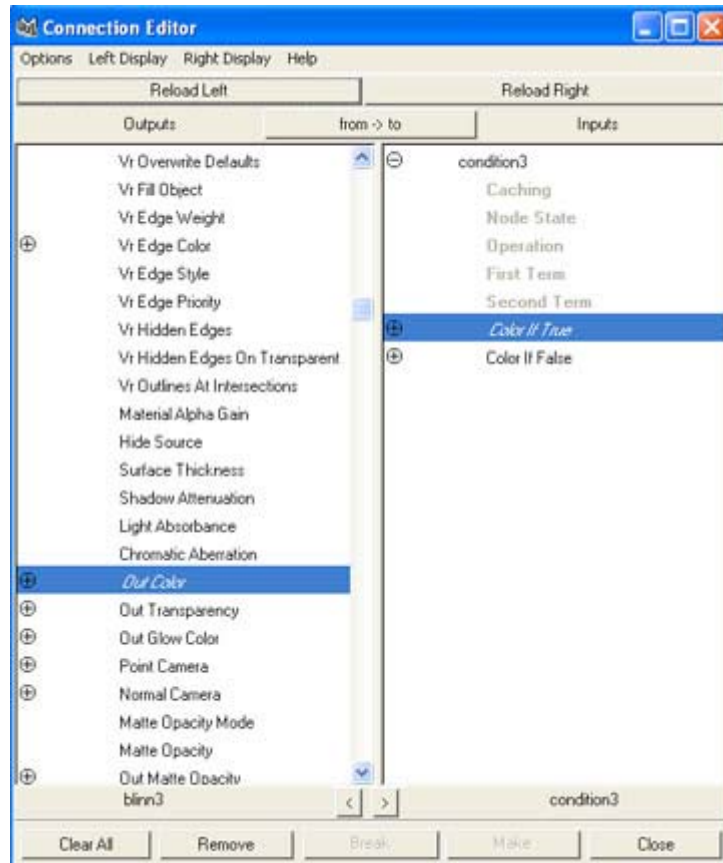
Connection Editor

Options Left Display Right Display Help

Reload Left | Reload Right

Outputs | from -> to | Inputs

Vr Overwrite Defaults
Vr Fill Object
Vr Edge Weight
Vr Edge Color
Vr Edge Style
Vr Edge Priority
Vr Hidden Edges
Vr Hidden Edges On Transparent
Vr Outlines At Intersections
Material Alpha Gain
Hide Source
Surface Thickness
Shadow Attenuation
Light Absorbance
Chromatic Aberration
Out Color
Out Transparency
Out Glow Color
Point Camera
Normal Camera
Matte Opacity Mode
Matte Opacity
Out Matte Opacity

condition3
Caching
Node State
Operation
First Term
Second Term
Color If True
Color If False

blinn3 | < | > | condition3

Clear All | Remove | Break | Make | Close